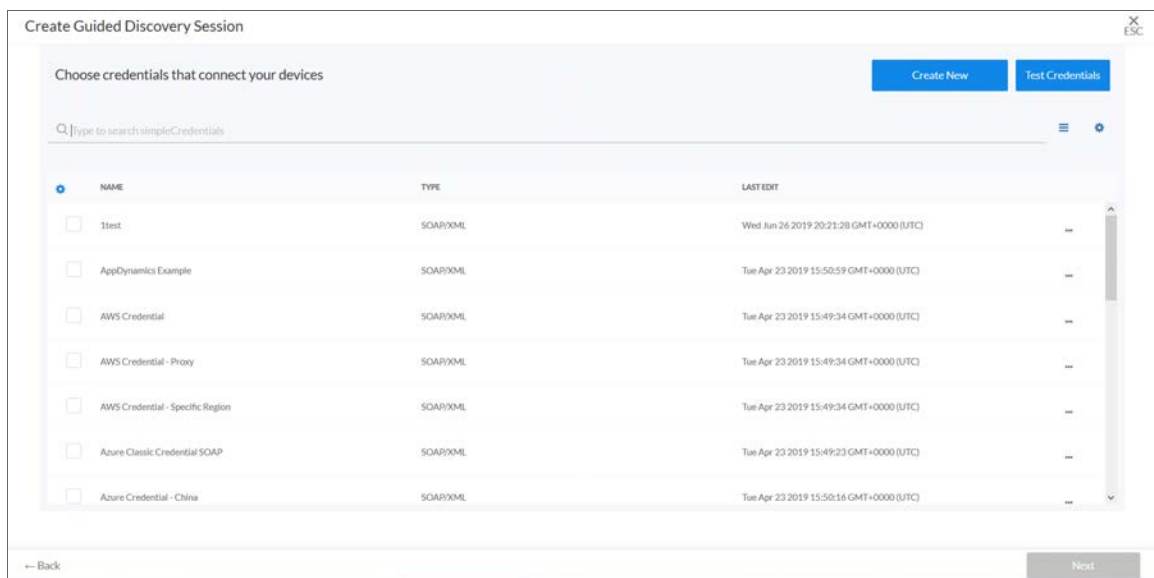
Create Guided Discovery Session

× ESC

Choose credentials that connect your devices

Create New

Test Credentials

Type to search simpleCredentials

| NAME | TYPE | LAST EDIT | |
|---|---|---|---|
| 1test | SOAP/XML | Wed Jun 26 2019 20:21:28 GMT+0000 (UTC) | ... |
| AppDynamics Example | SOAP/XML | Tue Apr 23 2019 15:50:59 GMT+0000 (UTC) | ... |
| AWS Credential | SOAP/XML | Tue Apr 23 2019 15:49:34 GMT+0000 (UTC) | ... |
| AWS Credential - Proxy | SOAP/XML | Tue Apr 23 2019 15:49:34 GMT+0000 (UTC) | ... |
| AWS Credential - Specific Region | SOAP/XML | Tue Apr 23 2019 15:49:34 GMT+0000 (UTC) | ... |
| Azure Classic Credential SOAP | SOAP/XML | Tue Apr 23 2019 15:49:23 GMT+0000 (UTC) | ... |
| Azure Credential - China | SOAP/XML | Tue Apr 23 2019 15:50:16 GMT+0000 (UTC) | ... |

← Back

Next